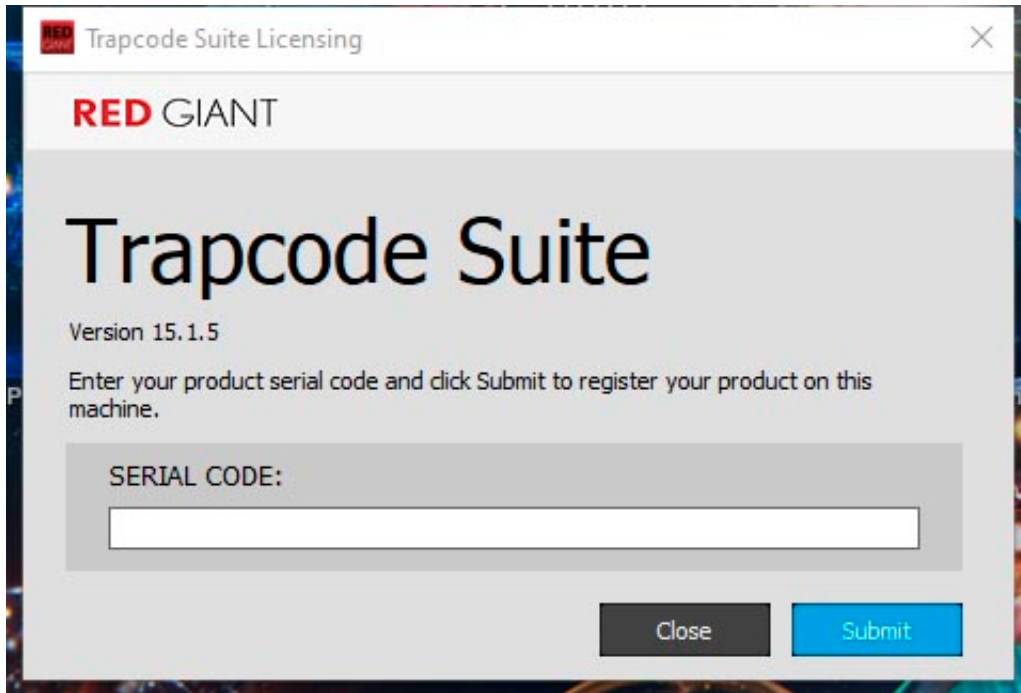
RED GIANT Trapcode Suite Licensing

×

RED GIANT

Trapcode Suite

Version 15.1.5

Enter your product serial code and click Submit to register your product on this machine.

SERIAL CODE:

Close

Submit